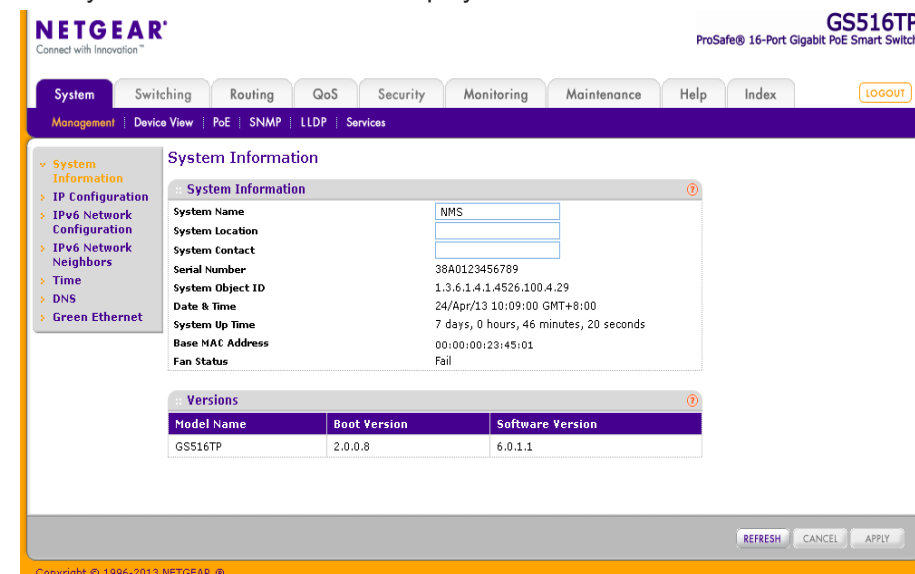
NETGEAR®
Connect with Innovation™

GS516TP
ProSafe® 16-Port Gigabit PoE Smart Switch

System | Switching | Routing | QoS | Security | Monitoring | Maintenance | Help | Index

LOGOUT

Management | Device View | PoE | SNMP | LLDP | Services

System Information
IP Configuration
IPv6 Network Configuration
IPv6 Network Neighbors
Time
DNS
Green Ethernet

System Information

System Information

| | |
|---|---|
| System Name | NMS |
| System Location | |
| System Contact | |
| Serial Number | 38A0123456789 |
| System Object ID | 1.3.6.1.4.1.4526.100.4.29 |
| Date & Time | 24/Apr/13 10:09:00 GMT+8:00 |
| System Up Time | 7 days, 0 hours, 46 minutes, 20 seconds |
| Base MAC Address | 00:00:00:23:45:01 |
| Fan Status | Fail |

Versions

| Model Name | Boot Version | Software Version |
|---|---|---|
| GS516TP | 2.0.0.8 | 6.0.1.1 |

REFRESH CANCEL APPLY

Copyright © 1996-2013 NETGEAR ®